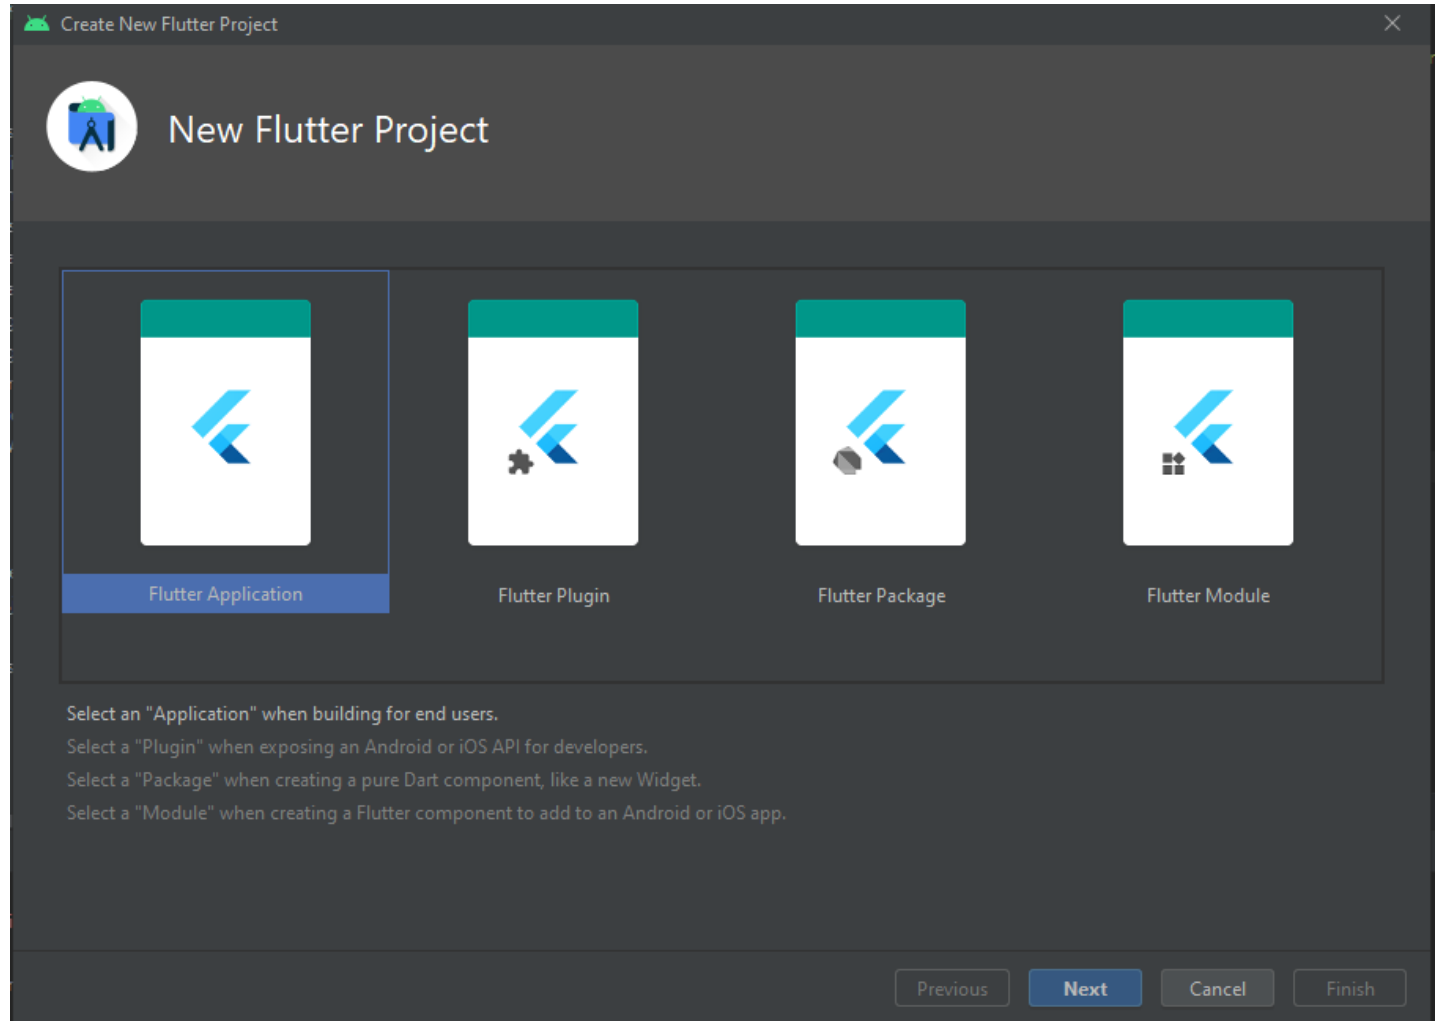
Create New Flutter Project

New Flutter Project

Flutter Application

Flutter Plugin

Flutter Package

Flutter Module

Select an "Application" when building for end users.
Select a "Plugin" when exposing an Android or iOS API for developers.
Select a "Package" when creating a pure Dart component, like a new Widget.
Select a "Module" when creating a Flutter component to add to an Android or iOS app.

Previous Next Cancel Finish